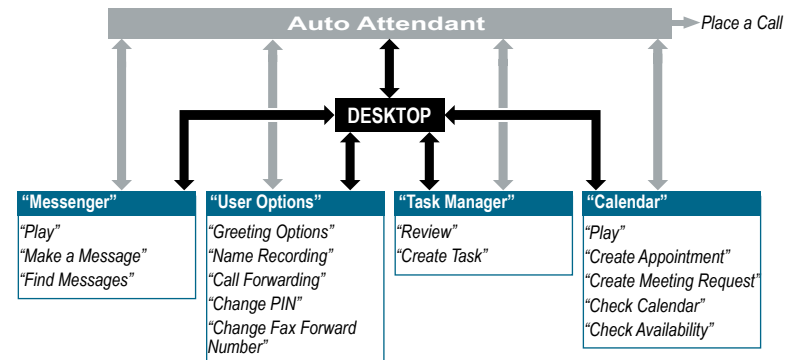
Auto Attendant

Place a Call

DESKTOP

“Messenger”
“Play”
“Make a Message”
“Find Messages”

“User Options”
“Greeting Options”
“Name Recording”
“Call Forwarding”
“Change PIN”
“Change Fax Forward Number”

“Task Manager”
“Review”
“Create Task”

“Calendar”
“Play”
“Create Appointment”
“Create Meeting Request”
“Check Calendar”
“Check Availability”